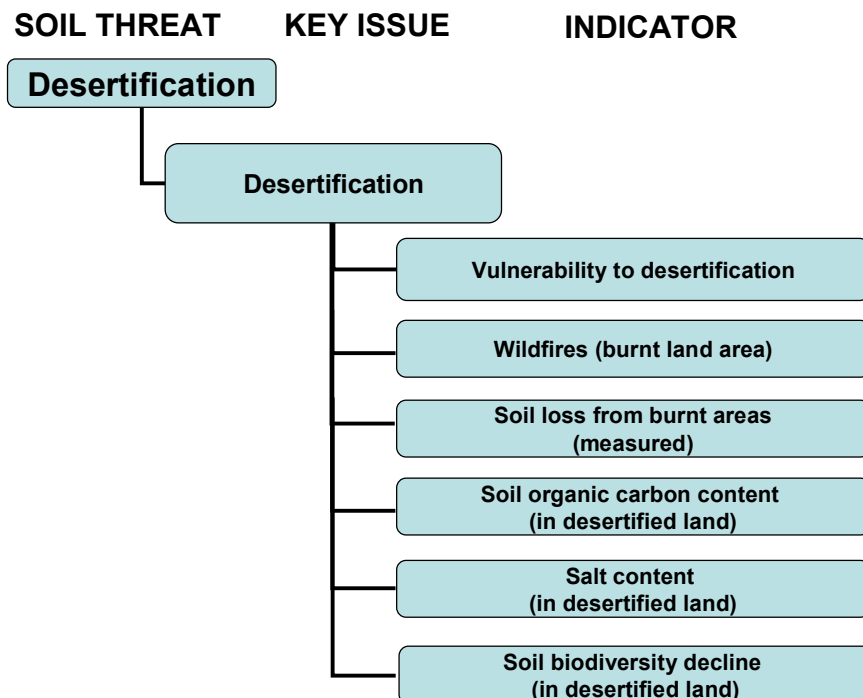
SOIL THREAT KEY ISSUE INDICATOR

Desertification

Desertification

Vulnerability to desertification

Wildfires (burnt land area)

Soil loss from burnt areas (measured)

Soil organic carbon content (in desertified land)

Salt content (in desertified land)

Soil biodiversity decline (in desertified land)